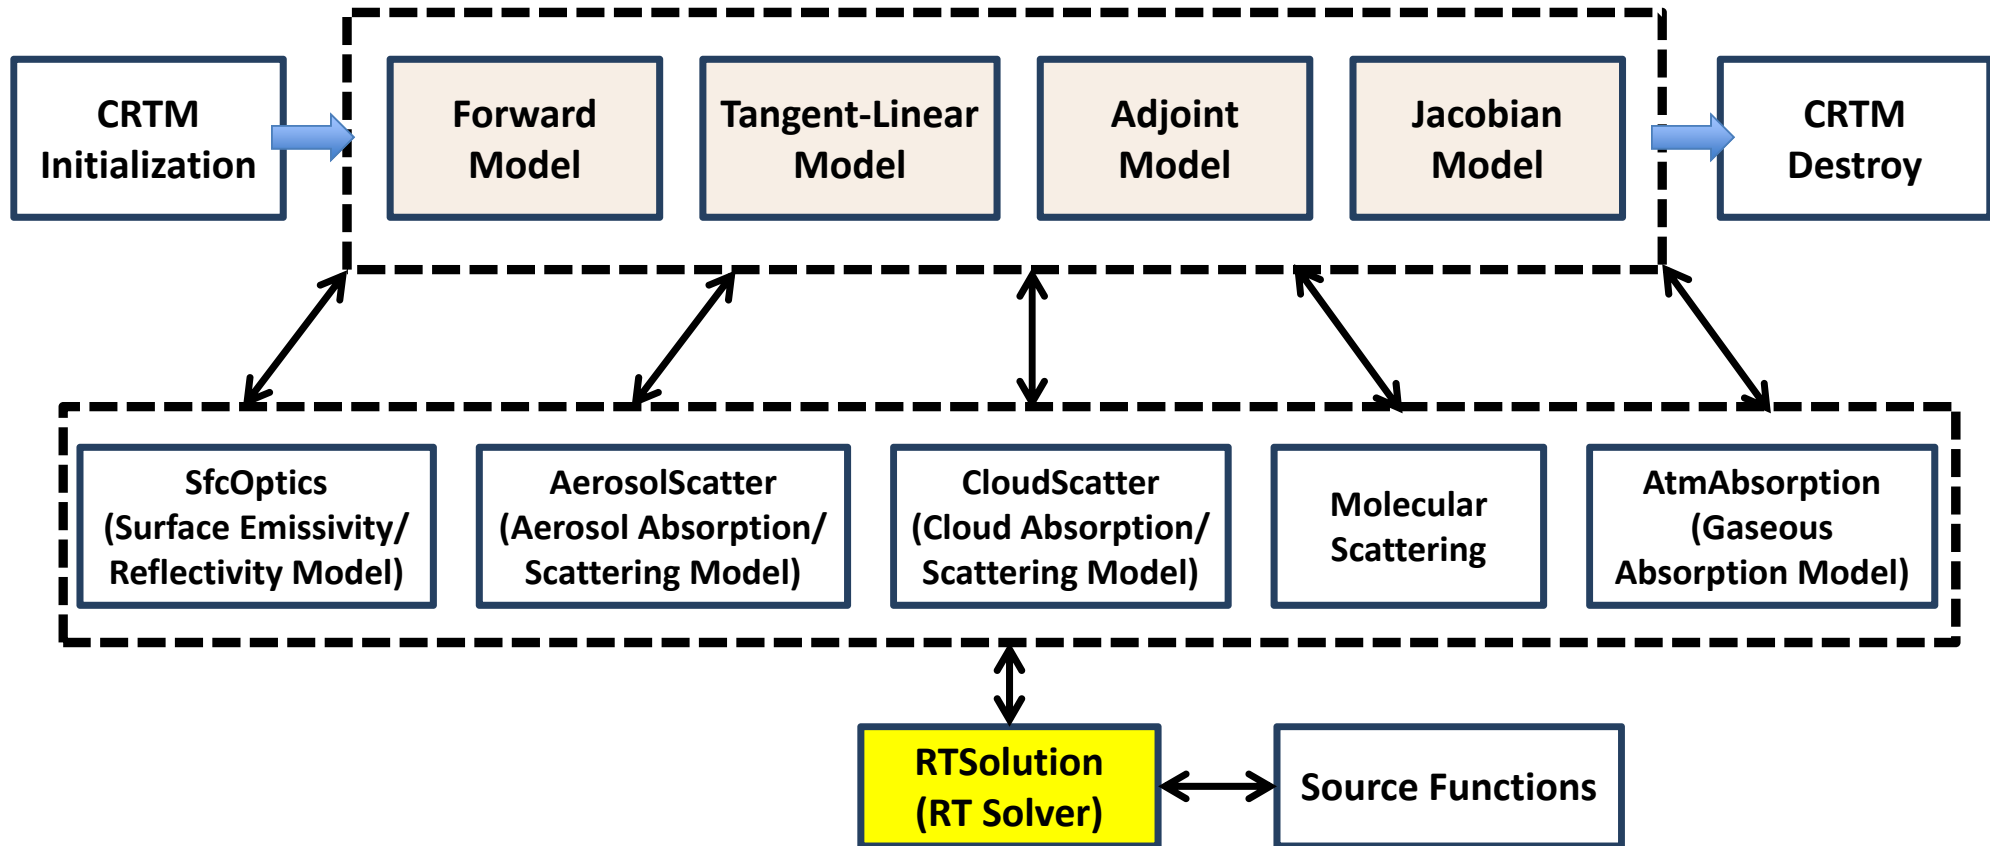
CRTM Initialization

Forward Model

Tangent-Linear Model

Adjoint Model

Jacobian Model

CRTM Destroy

SfcOptics (Surface Emissivity/ Reflectivity Model)

AerosolScatter (Aerosol Absorption/ Scattering Model)

CloudScatter (Cloud Absorption/ Scattering Model)

Molecular Scattering

AtmAbsorption (Gaseous Absorption Model)

RTSolution (RT Solver)

Source Functions